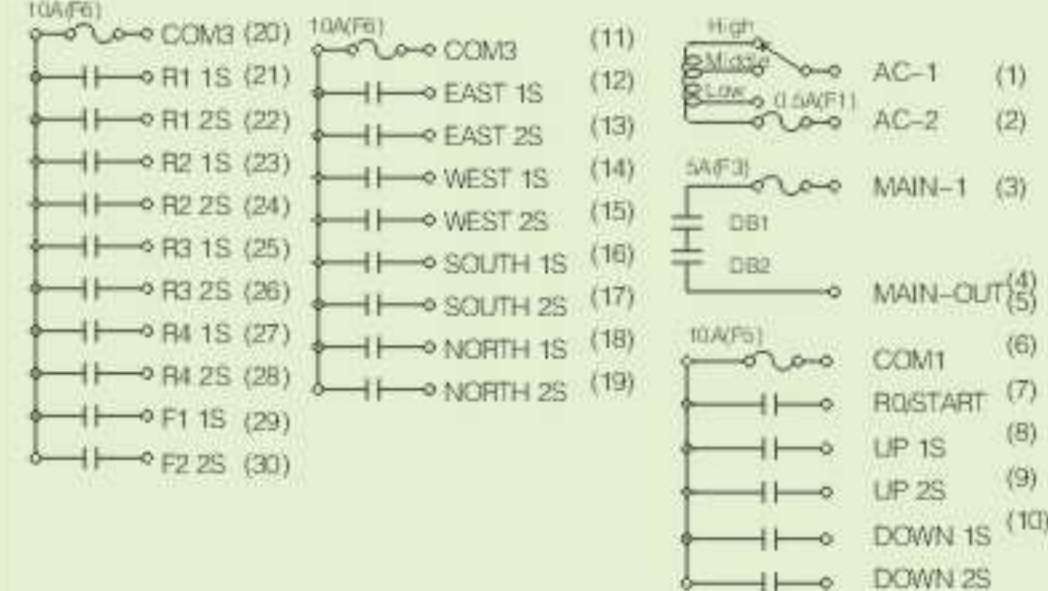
10A(F6)
COM3 (20)
R1 1S (21)
R1 2S (22)
R2 1S (23)
R2 2S (24)
R3 1S (25)
R3 2S (26)
R4 1S (27)
R4 2S (28)
F1 1S (29)
F2 2S (30)

10A(F6)
COM3 (11)
EAST 1S (12)
EAST 2S (13)
WEST 1S (14)
WEST 2S (15)
SOUTH 1S (16)
SOUTH 2S (17)
NORTH 1S (18)
NORTH 2S (19)

High
Middle
Low
0.5A(F1)
AC-1 (1)
AC-2 (2)
5A(F3)
MAIN-1 (3)
DB1
DB2
MAIN-OUT (4) (5)
10A(F5)
COM1 (6)
R0/START (7)
UP 1S (8)
UP 2S (9)
DOWN 1S (10)
DOWN 2S